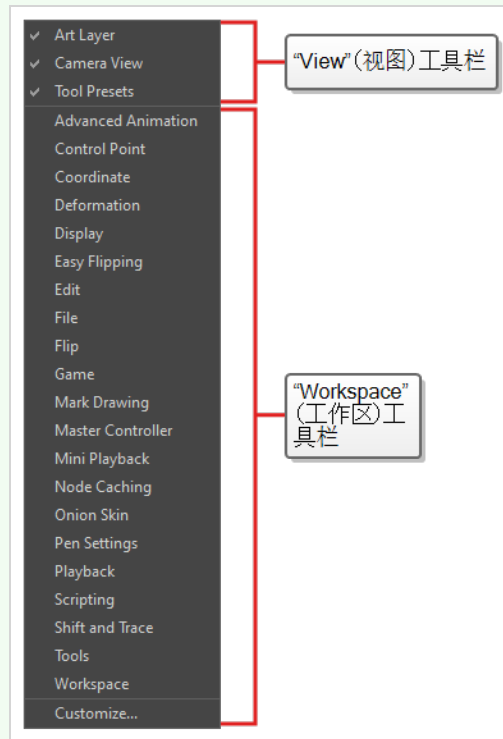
✓ Art Layer
✓ Camera View
✓ Tool Presets

“View”(视图)工具栏

Advanced Animation
Control Point
Coordinate
Deformation
Display
Easy Flipping
Edit
File
Flip
Game
Mark Drawing
Master Controller
Mini Playback
Node Caching
Onion Skin
Pen Settings
Playback
Scripting
Shift and Trace
Tools
Workspace

“Workspace”(工作区)工具栏

Customize...